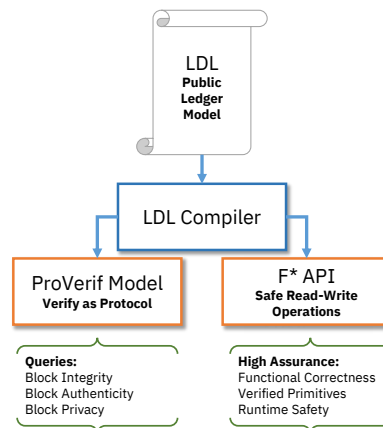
LDL
Public Ledger Model

LDL Compiler

ProVerif Model
Verify as Protocol

F* API
Safe Read-Write Operations

Queries:
Block Integrity
Block Authenticity
Block Privacy

High Assurance:
Functional Correctness
Verified Primitives
Runtime Safety